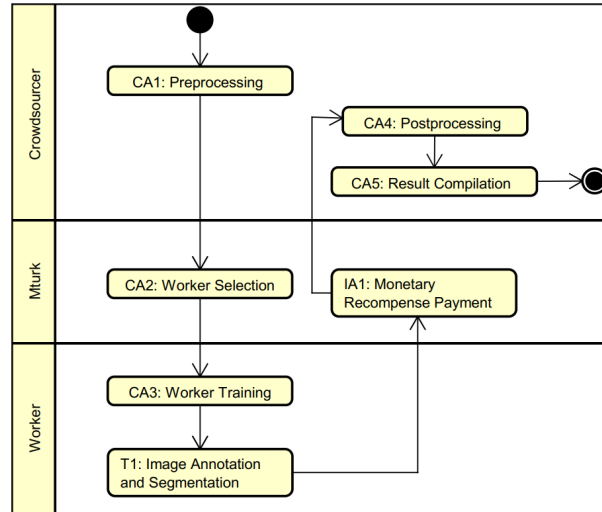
Crowdsourcer

CA1: Preprocessing

CA4: Postprocessing

CA5: Result Compilation

Mturk

CA2: Worker Selection

IA1: Monetary Recompense Payment

Worker

CA3: Worker Training

T1: Image Annotation and Segmentation